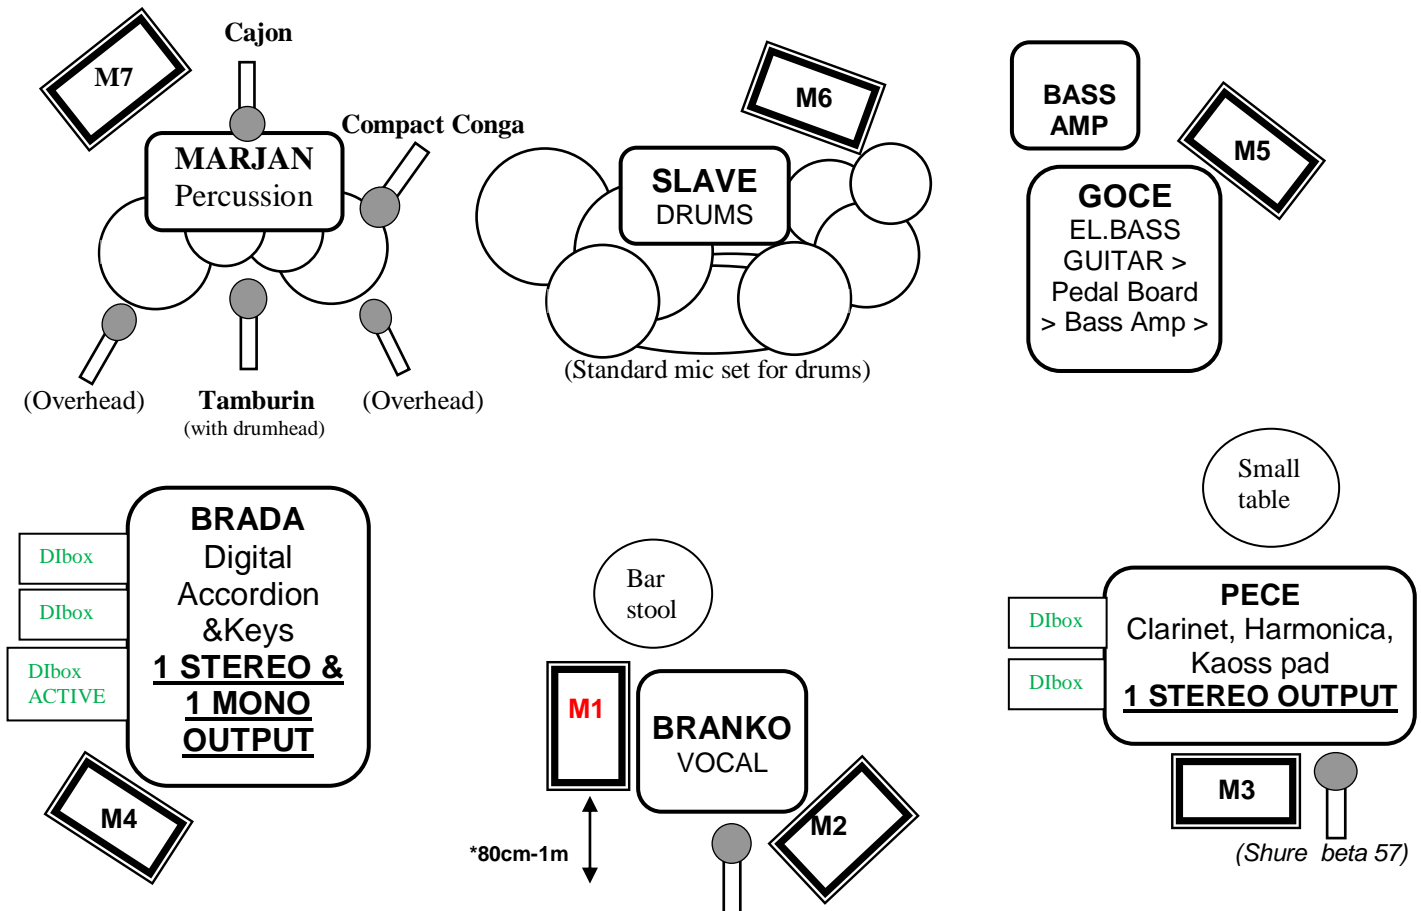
M7

Cajon

MARJAN
Percussion

Compact Conga

(Overhead)

Tamburin
(with drumhead)

(Overhead)

M6

SLAVE
DRUMS

(Standard mic set for drums)

BASS
AMP

M5

GOCE
EL.BASS
GUITAR >
Pedal Board
> Bass Amp >

Small
table

DIbox

DIbox

DIbox
ACTIVE

BRADA
Digital
Accordion
&Keys
1 STEREO &
1 MONO
OUTPUT

M4

Bar
stool

M1

BRANKO
VOCAL

M2

*80cm-1m

DIbox

DIbox

PECE
Clarinet, Harmonica,
Kaoss pad
1 STEREO OUTPUT

M3

(Shure beta 57)